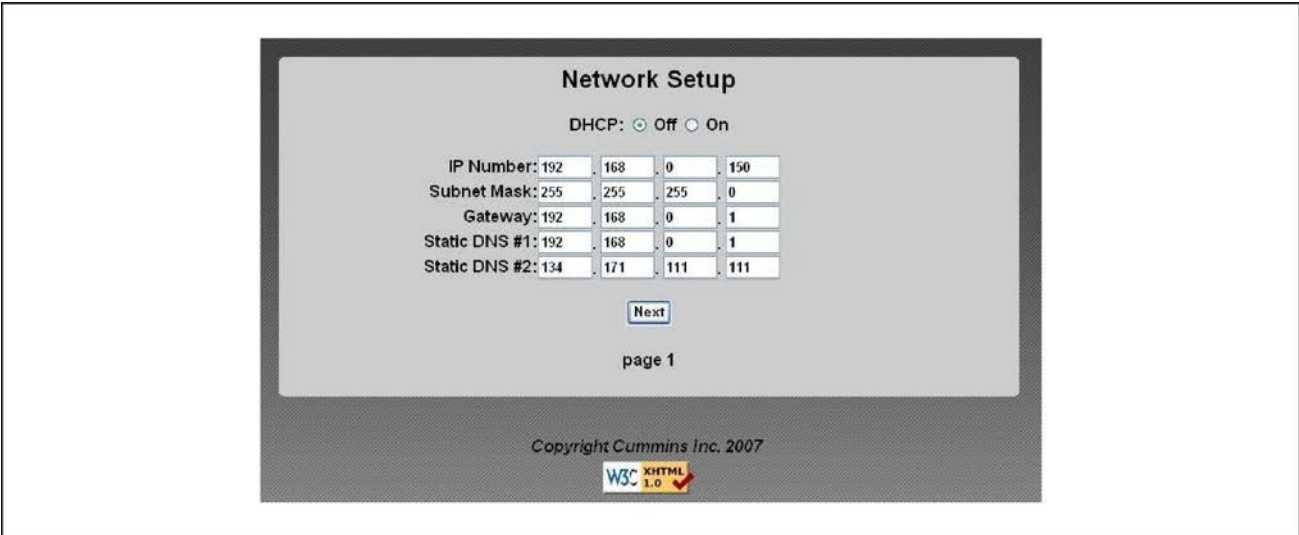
Network Setup

DHCP: Off On

| | | | | |
|---|---|---|---|---|
| IP Number: | 192 | 168 | 0 | 150 |
| Subnet Mask: | 255 | 255 | 255 | 0 |
| Gateway: | 192 | 168 | 0 | 1 |
| Static DNS #1: | 192 | 168 | 0 | 1 |
| Static DNS #2: | 134 | 171 | 111 | 111 |

Next

page 1

Copyright Cummins Inc. 2007

W3C XHTML 1.0